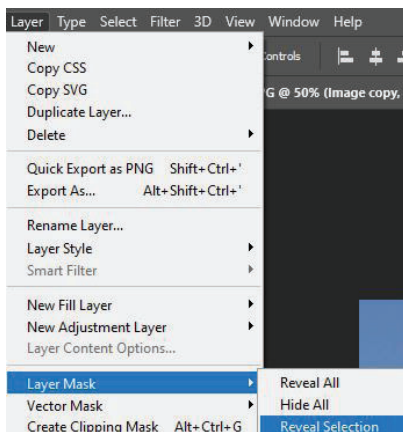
Layer Type Select Filter 3D View Window Help

New
Copy CSS
Copy SVG
Duplicate Layer...
Delete

Quick Export as PNG Shift+Ctrl+'
Export As... Alt+Shift+Ctrl+'

Rename Layer...
Layer Style
Smart Filter

New Fill Layer
New Adjustment Layer
Layer Content Options...

Layer Mask
Vector Mask
Create Clipping Mask Alt+Ctrl+G

Controls

G @ 50% (Image copy,

Reveal All
Hide All
Reveal Selection